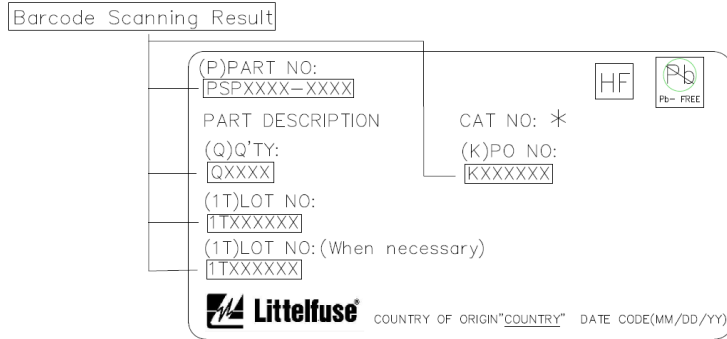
Barcode Scanning Result

(P)PART NO:
PSPXXXX-XXXX

HF

Pb
Pb- FREE

PART DESCRIPTION

CAT NO: *

(Q)Q'TY:
QXXXX

(K)PO NO:
KXXXXXX

(1T)LOT NO:
1TXXXXXX

(1T)LOT NO:(When necessary)
1TXXXXXX

Littelfuse® COUNTRY OF ORIGIN"COUNTRY" DATE CODE(MM/DD/YY)